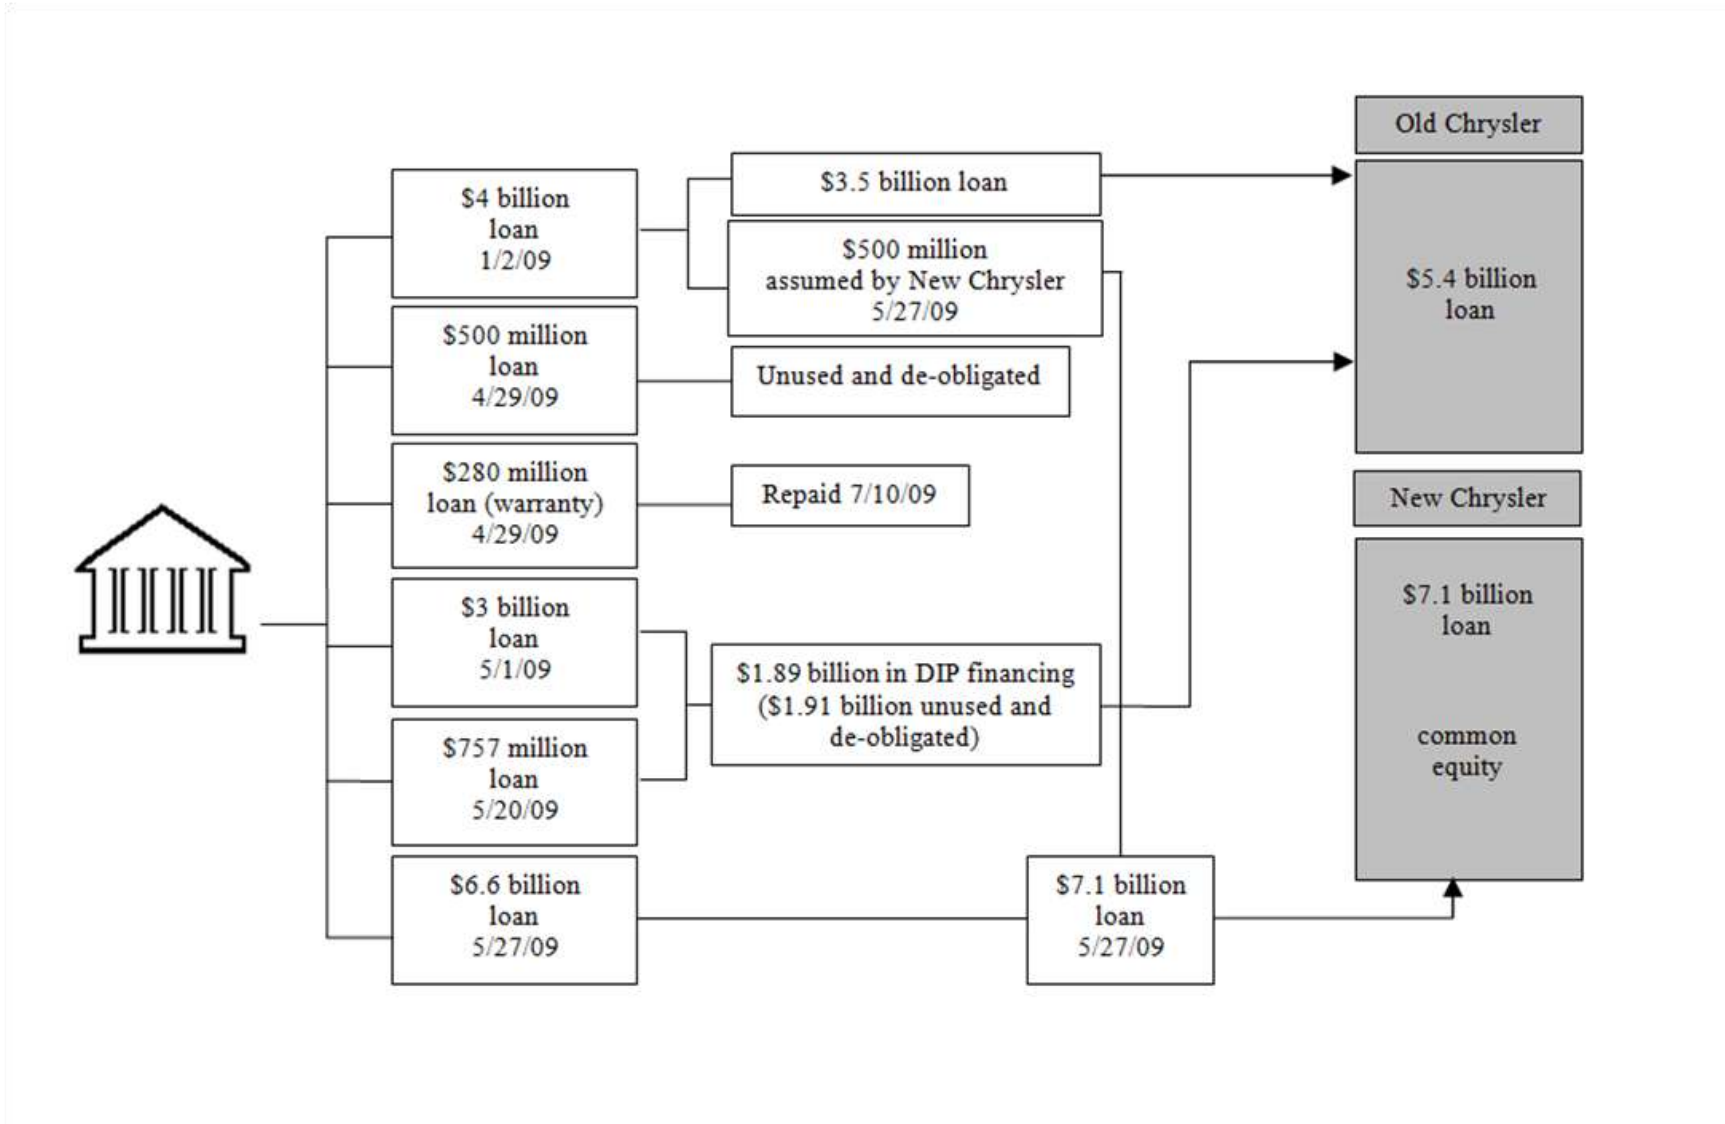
Old Chrysler

$4 billion loan 1/2/09

$3.5 billion loan

$500 million assumed by New Chrysler 5/27/09

$5.4 billion loan

$500 million loan 4/29/09

Unused and de-obligated

$280 million loan (warranty) 4/29/09

Repaid 7/10/09

New Chrysler

$3 billion loan 5/1/09

$7.1 billion loan

$1.89 billion in DIP financing ($1.91 billion unused and de-obligated)

common equity

$757 million loan 5/20/09

$6.6 billion loan 5/27/09

$7.1 billion loan 5/27/09